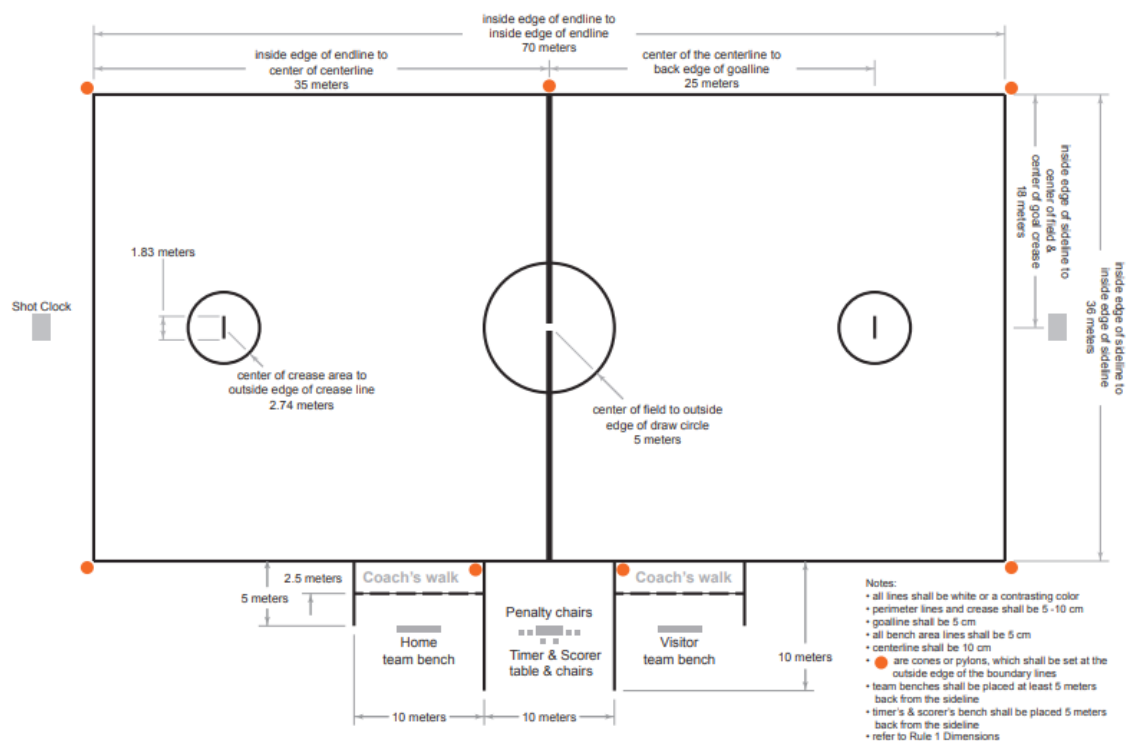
inside edge of endline to inside edge of endline
70 meters

inside edge of endline to center of centerline
35 meters

center of the centerline to back edge of goalline
25 meters

inside edge of sideline to center of field & center of goal crease
18 meters

inside edge of sideline to inside edge of sideline
36 meters

1.83 meters

Shot Clock

center of crease area to outside edge of crease line
2.74 meters

center of field to outside edge of draw circle
5 meters

2.5 meters

5 meters

Coach's walk

Coach's walk

Penalty chairs

Home team bench

Timer & Scorer table & chairs

Visitor team bench

10 meters

10 meters

10 meters

Notes:
• all lines shall be white or a contrasting color
• perimeter lines and crease shall be 5 -10 cm
• goalline shall be 5 cm
• all bench area lines shall be 5 cm
• centerline shall be 10 cm
• are cones or pylons, which shall be set at the outside edge of the boundary lines
• team benches shall be placed at least 5 meters back from the sideline
• timer's & scorer's bench shall be placed 5 meters back from the sideline
• refer to Rule 1 Dimensions